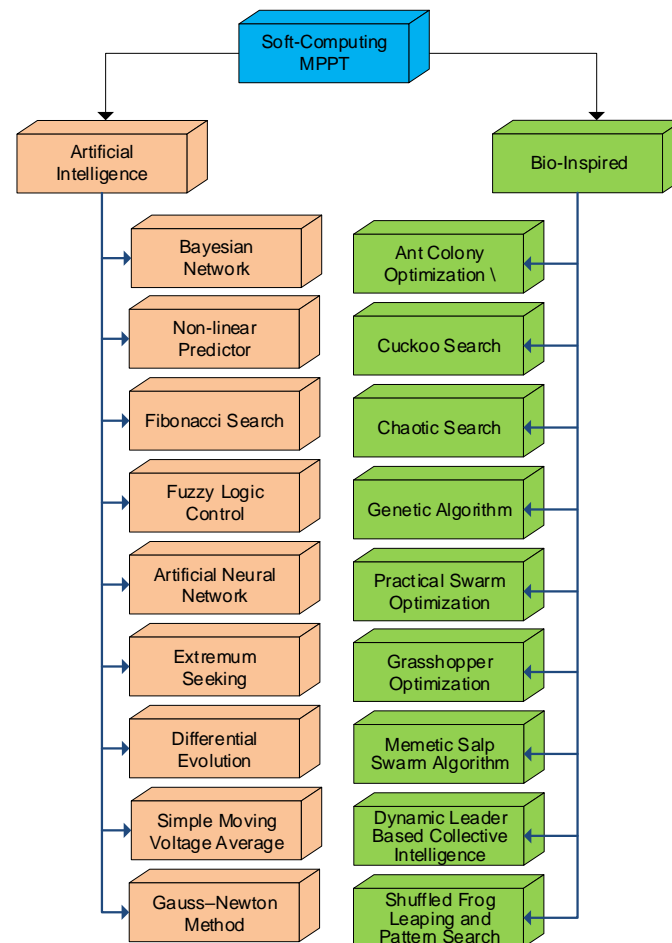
Soft-Computing MPPT

Artificial Intelligence

Bayesian Network

Non-linear Predictor

Fibonacci Search

Fuzzy Logic Control

Artificial Neural Network

Extremum Seeking

Differential Evolution

Simple Moving Voltage Average

Gauss–Newton Method

Bio-Inspired

Ant Colony Optimization \

Cuckoo Search

Chaotic Search

Genetic Algorithm

Practical Swarm Optimization

Grasshopper Optimization

Memetic Salp Swarm Algorithm

Dynamic Leader Based Collective Intelligence

Shuffled Frog Leaping and Pattern Search